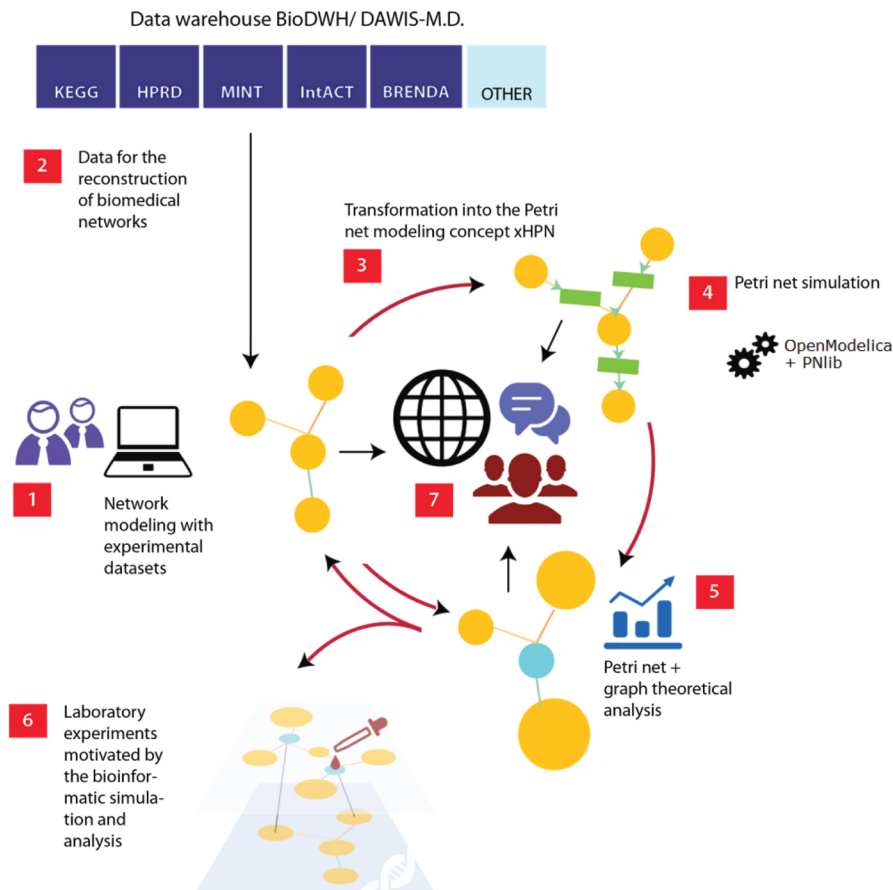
Data warehouse BioDWH/ DAWIS-M.D.

| KEGG | HPRD | MINT | IntACT | BRENDA | OTHER |
|---|---|---|---|---|---|

2 Data for the reconstruction of biomedical networks

Transformation into the Petri net modeling concept xHPN

3

4 Petri net simulation

OpenModelica + PNlib

1

Network modeling with experimental datasets

7

5

Petri net + graph theoretical analysis

6 Laboratory experiments motivated by the bioinformatic simulation and analysis